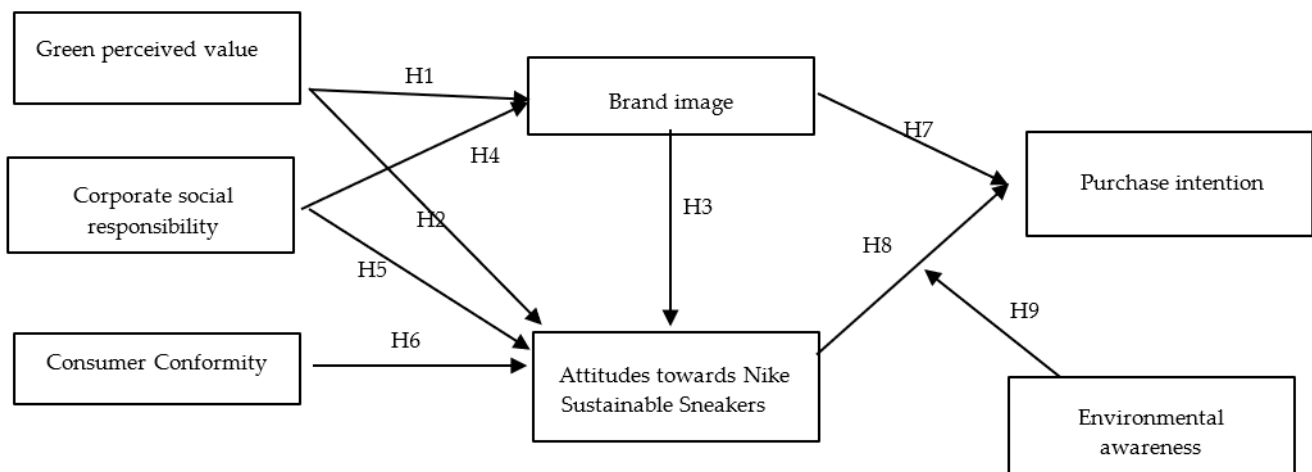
Green perceived value

H1

Brand image

H7

Purchase intention

H4

Corporate social responsibility

H2

H3

H8

H5

H9

Consumer Conformity

H6

Attitudes towards Nike Sustainable Sneakers

Environmental awareness